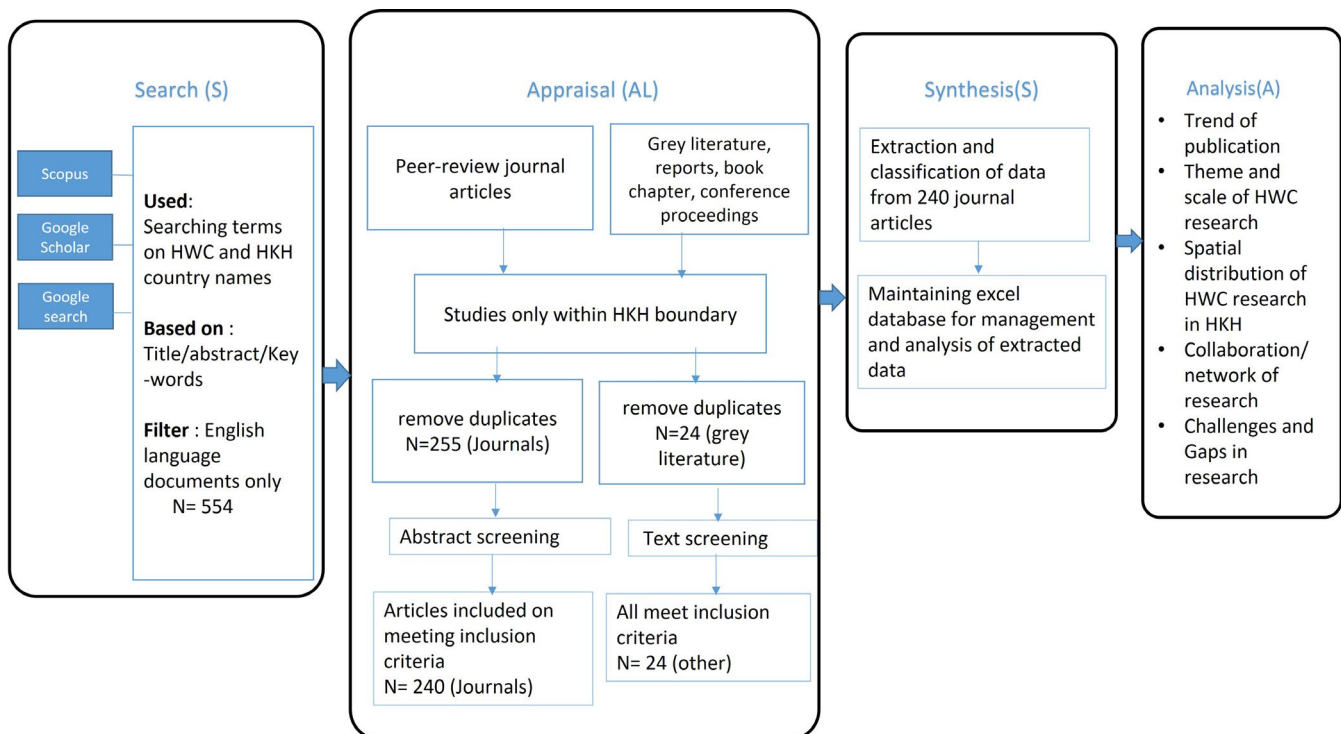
Search (S)

Scopus

Google Scholar

Google search

**Used**: Searching terms on HWC and HKH country names

**Based on** : Title/abstract/Key-words

**Filter** : English language documents only
N= 554

Appraisal (AL)

Peer-review journal articles

Grey literature, reports, book chapter, conference proceedings

Studies only within HKH boundary

remove duplicates
N=255 (Journals)

remove duplicates
N=24 (grey literature)

Abstract screening

Text screening

Articles included on meeting inclusion criteria
N= 240 (Journals)

All meet inclusion criteria
N= 24 (other)

Synthesis(S)

Extraction and classification of data from 240 journal articles

Maintaining excel database for management and analysis of extracted data

Analysis(A)

- Trend of publication
- Theme and scale of HWC research
- Spatial distribution of HWC research in HKH
- Collaboration/ network of research
- Challenges and Gaps in research